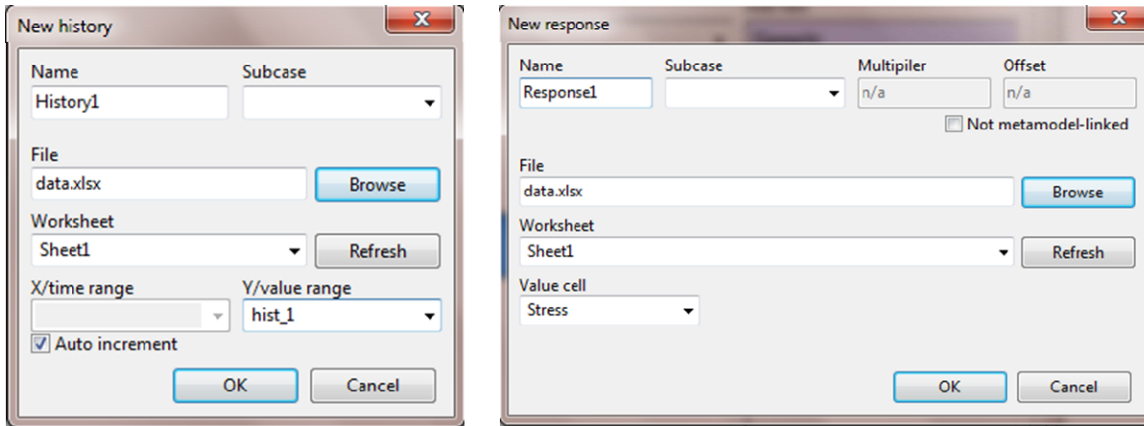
New history

Name
History1

Subcase

File
data.xlsx
Browse

Worksheet
Sheet1
Refresh

X/time range

Y/value range
hist_1

Auto increment

OK
Cancel

New response

Name
Response1

Subcase

Multipiler
n/a

Offset
n/a

Not metamodel-linked

File
data.xlsx
Browse

Worksheet
Sheet1
Refresh

Value cell
Stress

OK
Cancel